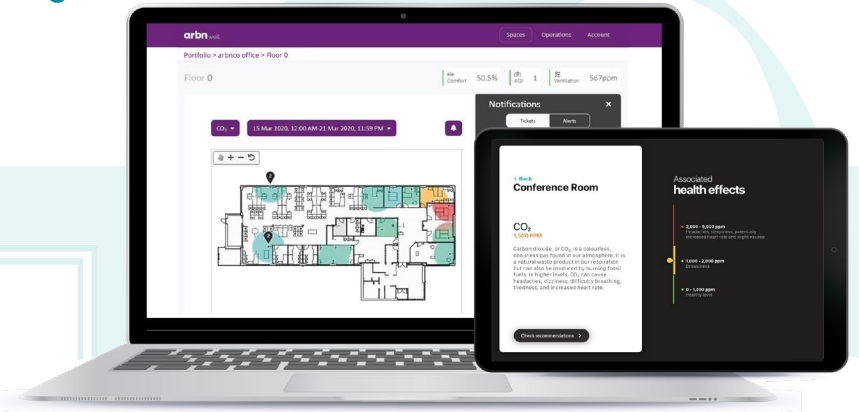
arbn well

Spaces Operations Account

Portfolio > arbnco office > Floor 0

Floor 0

Comfort 50.5%

AQI 1

Ventilation 567ppm

Notifications ×

Tickets Alerts

$CO_2$ ▾

15 Mar 2020, 12:00 AM-21 Mar 2020, 11:59 PM ▾

< Back

Conference Room

$CO_2$

1,500 PPM

Carbon dioxide, or $CO_2$, is a colourless, odourless gas found in our atmosphere. It is a natural waste product in our respiration but can also be produced by burning fossil fuels. In higher levels, $CO_2$ can cause headaches, dizziness, difficulty breathing, tiredness, and increased heart rate.

Check recommendations >

Associated

health effects

2,000 - 5,000 ppm

Headaches, sleepiness, poor air, increased heart rate and slight nausea

1,000 - 2,000 ppm

Drowsiness

0 - 1,000 ppm

Healthy level